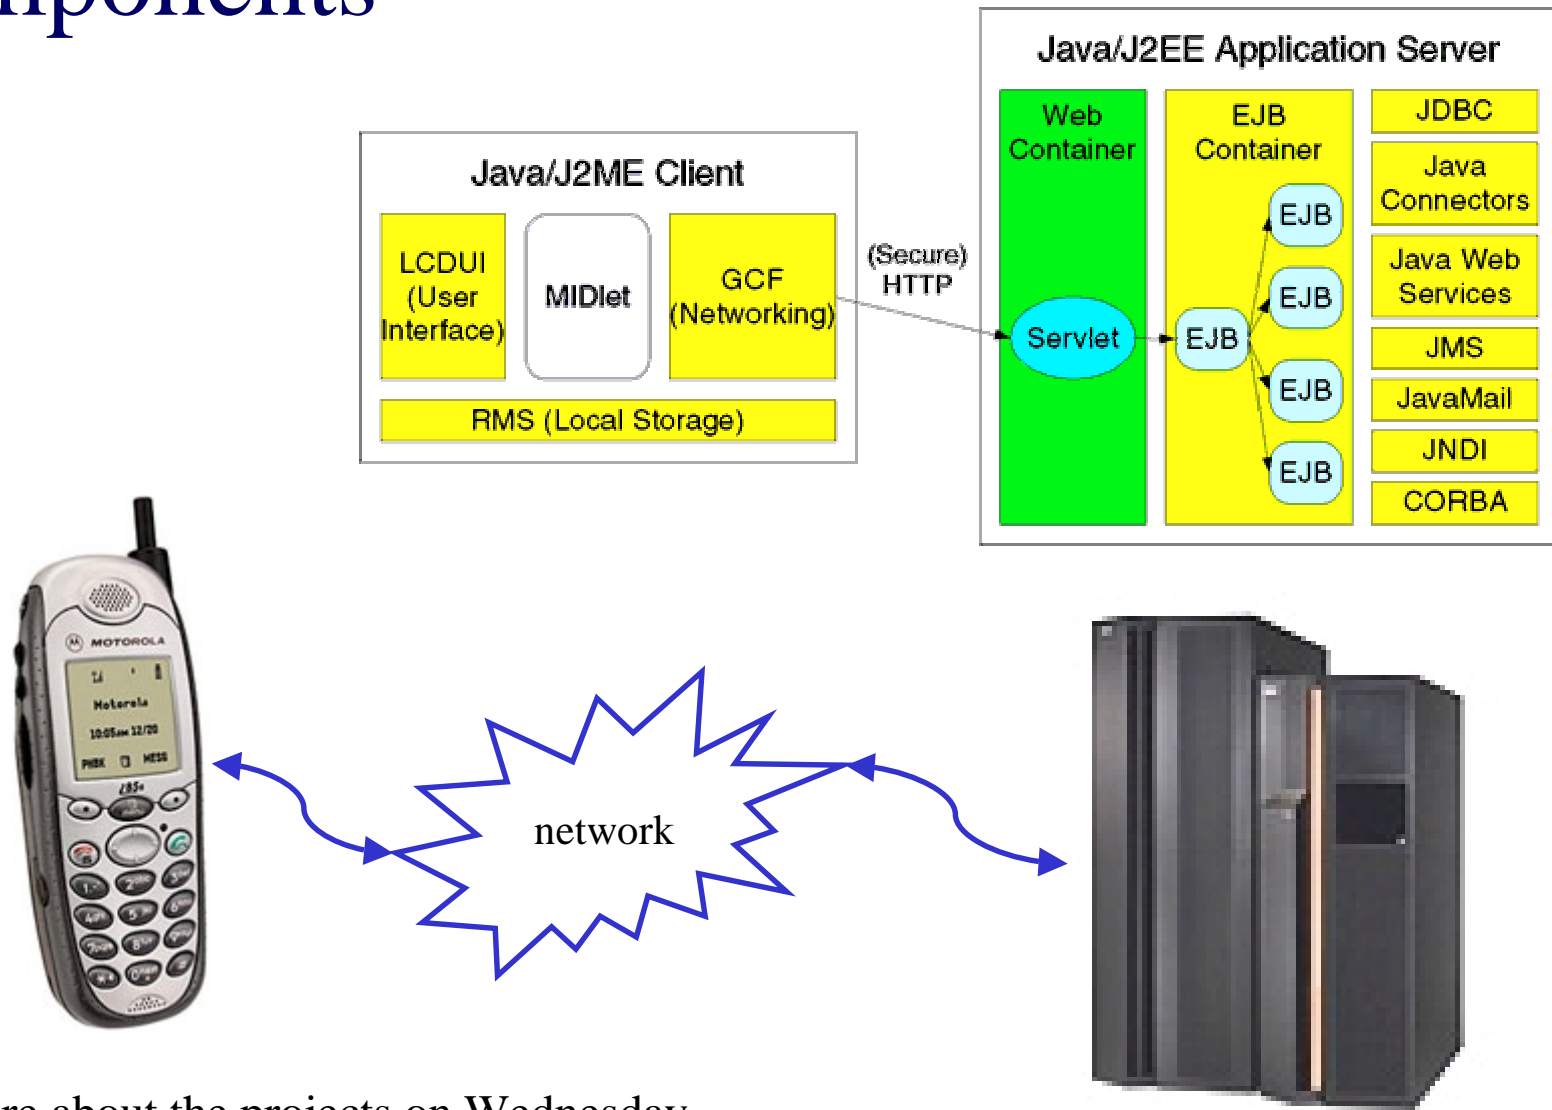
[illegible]mponents

Java/J2EE Application Server

Web Container

Servlet

EJB Container

EJB

EJB

EJB

EJB

EJB

JDBC

Java Connectors

Java Web Services

JMS

JavaMail

JNDI

CORBA

Java/J2ME Client

LCDUI (User Interface)

MIDlet

GCF (Networking)

RMS (Local Storage)

(Secure) HTTP

MOTOROLA

Motorola

10:05AM 12/20

PHBK MESG

i85s

network

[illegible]re about the projects on Wednesday